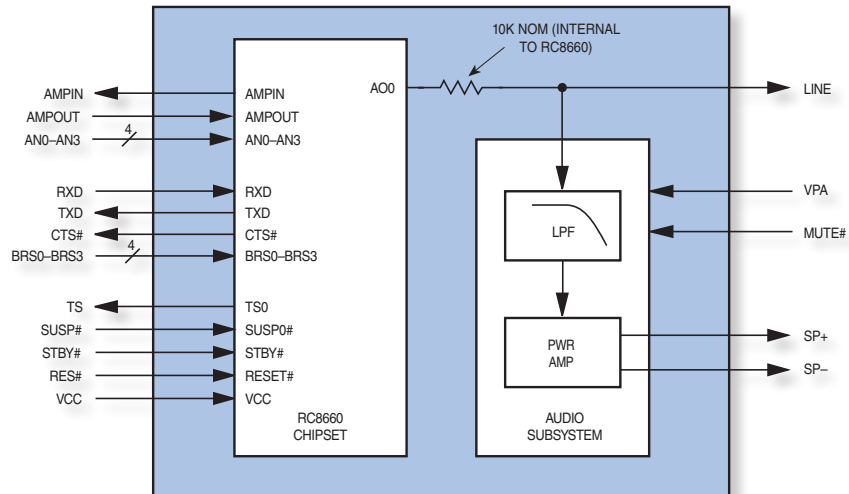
10K NOM (INTERNAL TO RC8660)

AMPIN
AMPOUT
4
AN0–AN3

RXD
TXD
CTS#
4
BRS0–BRS3

TS
SUSP#
STBY#
RES#
VCC

AMPIN
AMPOUT
AN0–AN3
RXD
TXD
CTS#
BRS0–BRS3
TS0
SUSP0#
STBY#
RESET#
VCC

AO0

RC8660
CHIPSET

LINE

LPF

PWR
AMP

AUDIO
SUBSYSTEM

VPA
MUTE#
SP+
SP–